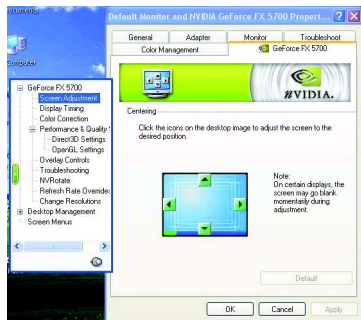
Documents

Computer

Default Monitor and NVIDIA GeForce FX 5700 Propert...

General
Adapter
Monitor
Troubleshoot
Color Management
GeForce FX 5700

NVIDIA.

GeForce FX 5700
Screen Adjustment
Display Timing
Color Correction
Performance & Quality S
Direct3D Settings
OpenGL Settings
Overlay Controls
Troubleshooting
NVRotate
Refresh Rate Overrides
Change Resolutions
Desktop Management
Screen Menus

Centering

Click the icons on the desktop image to adjust the screen to the desired position.

Note:
On certain displays, the screen may go blank momentarily during adjustment.

Default

OK
Cancel
Apply